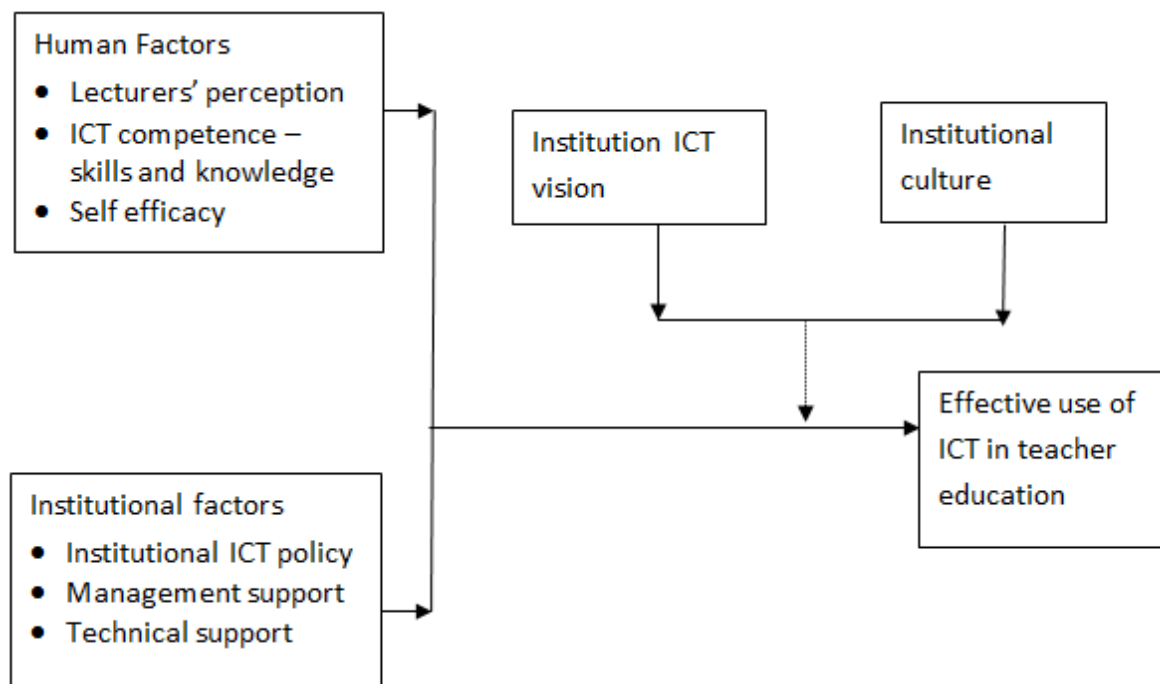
Human Factors
- Lecturers' perception
- ICT competence – skills and knowledge
- Self efficacy

Institution ICT vision

Institutional culture

Effective use of ICT in teacher education

Institutional factors
- Institutional ICT policy
- Management support
- Technical support